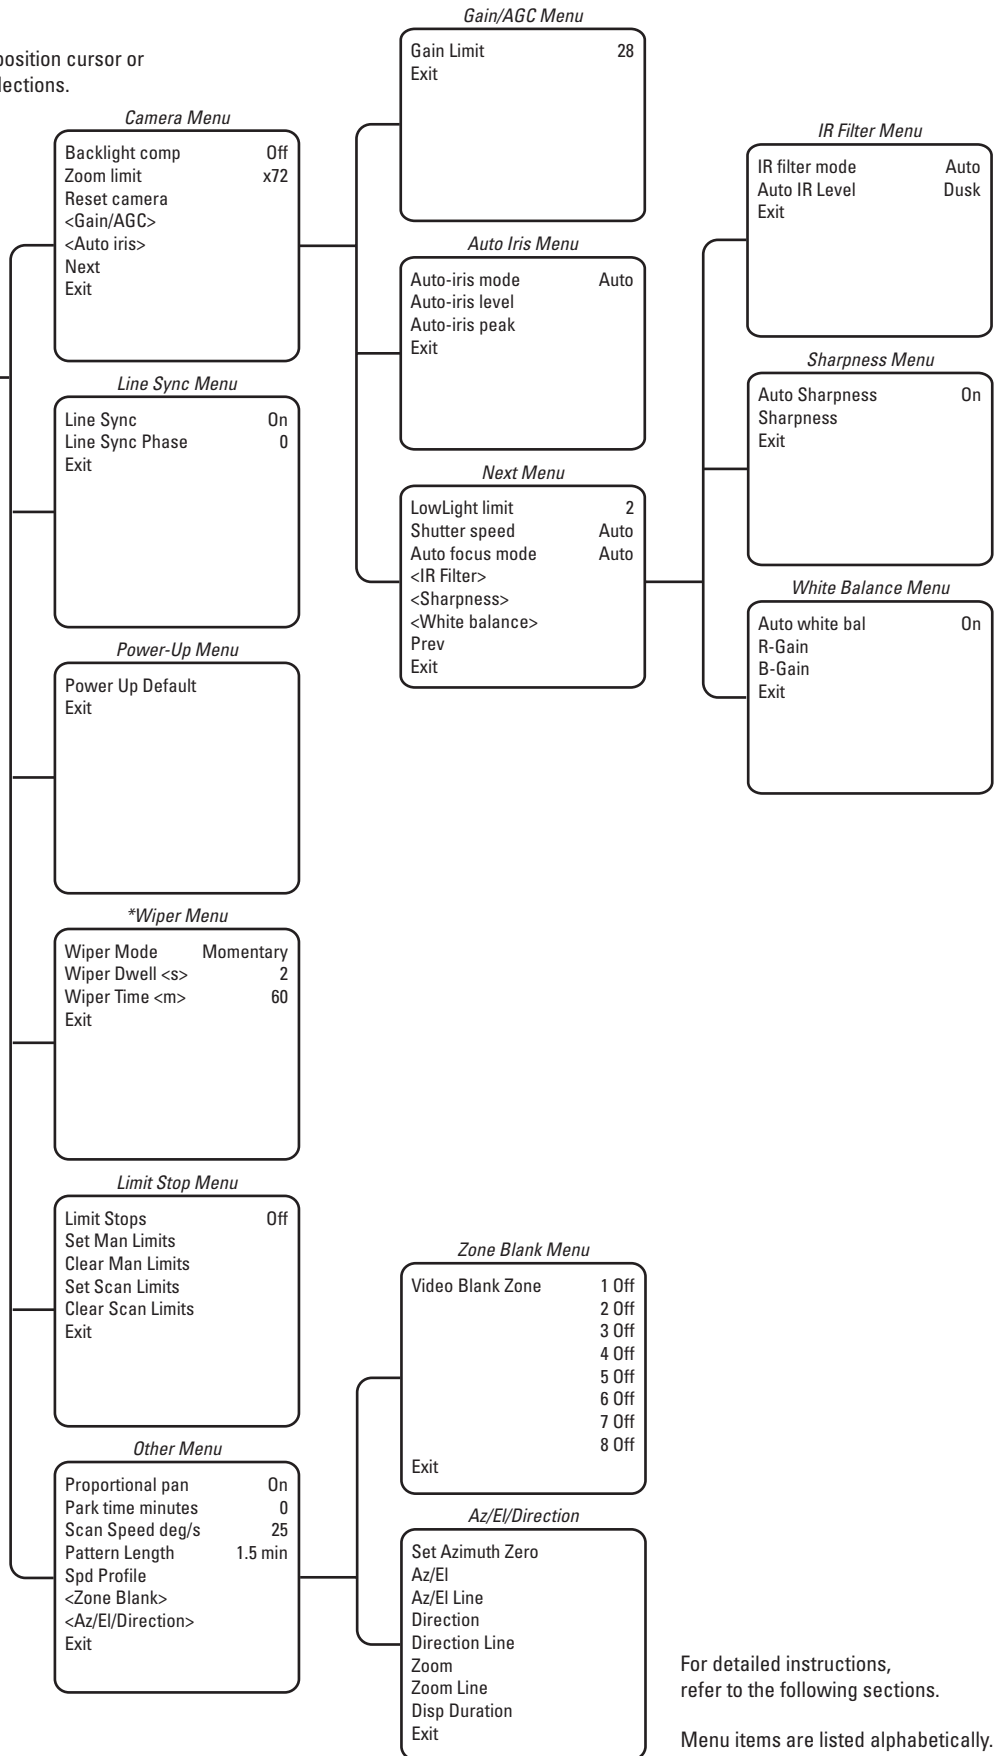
position cursor or
lections.

Camera Menu

Backlight comp Off
Zoom limit x72
Reset camera
<Gain/AGC>
<Auto iris>
Next
Exit

Line Sync Menu

Line Sync On
Line Sync Phase 0
Exit

Power-Up Menu

Power Up Default
Exit

*Wiper Menu

Wiper Mode Momentary
Wiper Dwell <s> 2
Wiper Time <m> 60
Exit

Limit Stop Menu

Limit Stops Off
Set Man Limits
Clear Man Limits
Set Scan Limits
Clear Scan Limits
Exit

Other Menu

Proportional pan On
Park time minutes 0
Scan Speed deg/s 25
Pattern Length 1.5 min
Spd Profile
<Zone Blank>
<Az/El/Direction>
Exit

Gain/AGC Menu

Gain Limit 28
Exit

Auto Iris Menu

Auto-iris mode Auto
Auto-iris level
Auto-iris peak
Exit

Next Menu

LowLight limit 2
Shutter speed Auto
Auto focus mode Auto
<IR Filter>
<Sharpness>
<White balance>
Prev
Exit

Zone Blank Menu

Video Blank Zone 1 Off
2 Off
3 Off
4 Off
5 Off
6 Off
7 Off
8 Off
Exit

Az/El/Direction

Set Azimuth Zero
Az/El
Az/El Line
Direction
Direction Line
Zoom
Zoom Line
Disp Duration
Exit

IR Filter Menu

IR filter mode Auto
Auto IR Level Dusk
Exit

Sharpness Menu

Auto Sharpness On
Sharpness
Exit

White Balance Menu

Auto white bal On
R-Gain
B-Gain
Exit

For detailed instructions, refer to the following sections.

Menu items are listed alphabetically.